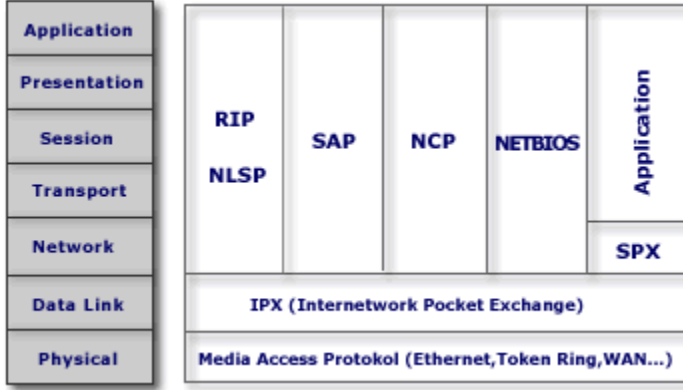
Application
Presentation
Session
Transport
Network
Data Link
Physical

RIP
NLSP

SAP

NCP

NETBIOS

Application

SPX

IPX (Internetwork Pocket Exchange)

Media Access Protokol (Ethernet,Token Ring,WAN...)